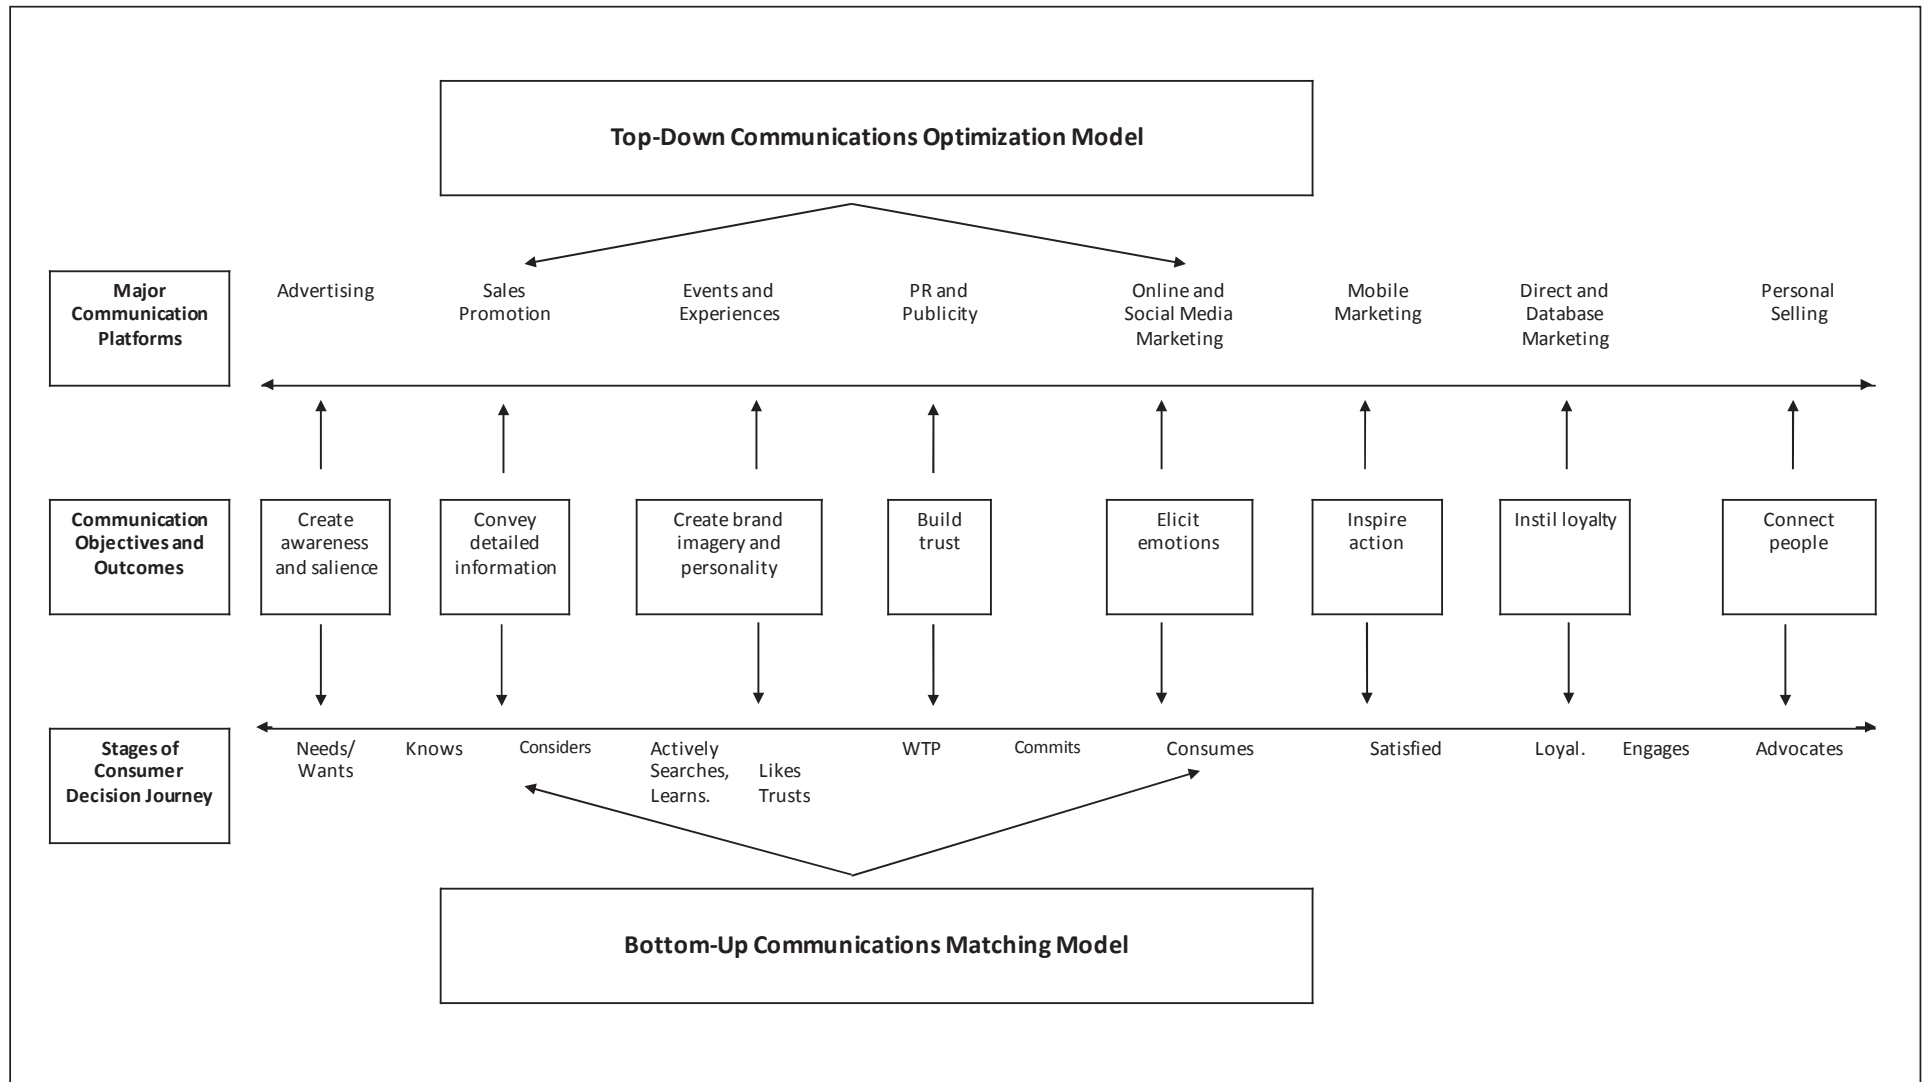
Top-Down Communications Optimization Model

Major Communication Platforms

Advertising

Sales Promotion

Events and Experiences

PR and Publicity

Online and Social Media Marketing

Mobile Marketing

Direct and Database Marketing

Personal Selling

Communication Objectives and Outcomes

Create awareness and salience

Convey detailed information

Create brand imagery and personality

Build trust

Elicit emotions

Inspire action

Instil loyalty

Connect people

Stages of Consumer Decision Journey

Needs/ Wants

Knows

Considers

Actively Searches, Learns.

Likes Trusts

WTP

Commits

Consumes

Satisfied

Loyal.

Engages

Advocates

Bottom-Up Communications Matching Model